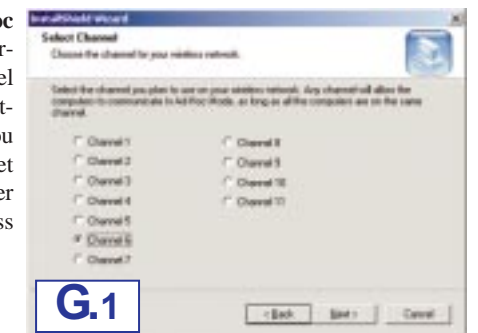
oc
r-
el
t-
ou
et
er
ss

InstallShield Wizard

Select Channel

Choose the channel for your wireless network.

Select the channel you plan to use on your wireless network. Any channel will allow the computers to communicate in Ad Hoc Mode, as long as all the computers are on the same channel.

Channel 1
Channel 2
Channel 3
Channel 4
Channel 5
Channel 6
Channel 7
Channel 8
Channel 9
Channel 10
Channel 11

G.1

< Back
Next >
Cancel